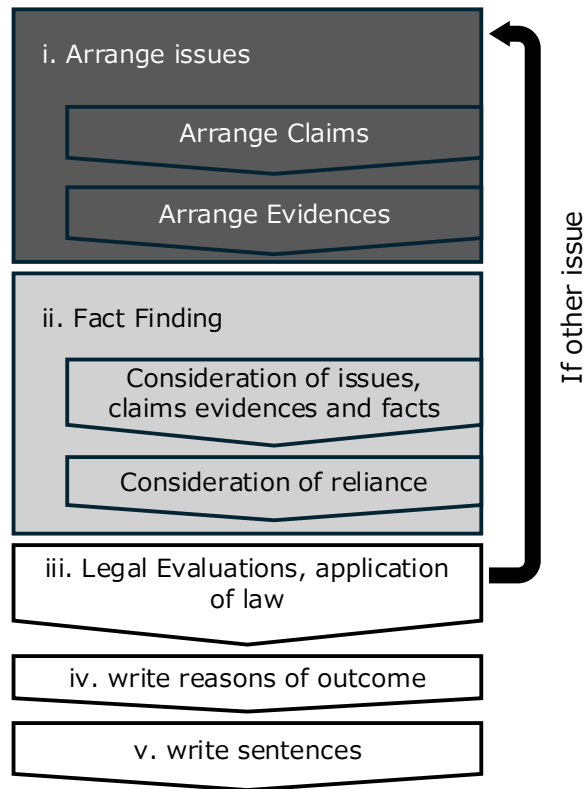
i. Arrange issues

Arrange Claims

Arrange Evidences

ii. Fact Finding

Consideration of issues, claims evidences and facts

Consideration of reliance

iii. Legal Evaluations, application of law

iv. write reasons of outcome

v. write sentences

If other issue